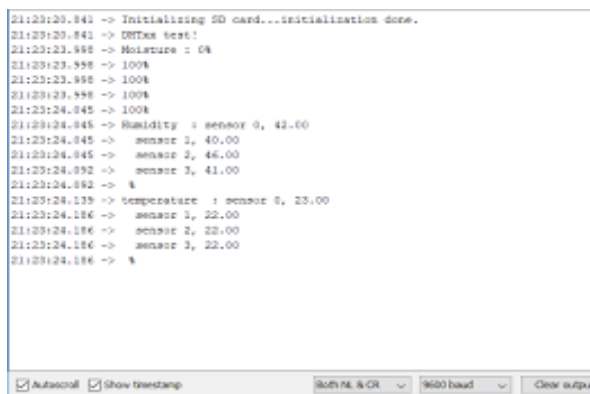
21:23:20.841 -> Initializing SD card...initialization done.
21:23:20.841 -> DHTxx test!
21:23:23.998 -> Moisture : 0%
21:23:23.998 -> 100%
21:23:23.998 -> 100%
21:23:23.998 -> 100%
21:23:24.045 -> 100%
21:23:24.045 -> Humidity : sensor 0, 42.00
21:23:24.045 -> sensor 1, 40.00
21:23:24.045 -> sensor 2, 46.00
21:23:24.092 -> sensor 3, 41.00
21:23:24.092 -> %
21:23:24.139 -> temperature : sensor 0, 23.00
21:23:24.186 -> sensor 1, 22.00
21:23:24.186 -> sensor 2, 22.00
21:23:24.186 -> sensor 3, 22.00
21:23:24.186 -> %

Autoscroll Show timestamp Both NL & CR 9600 baud Clear outpu